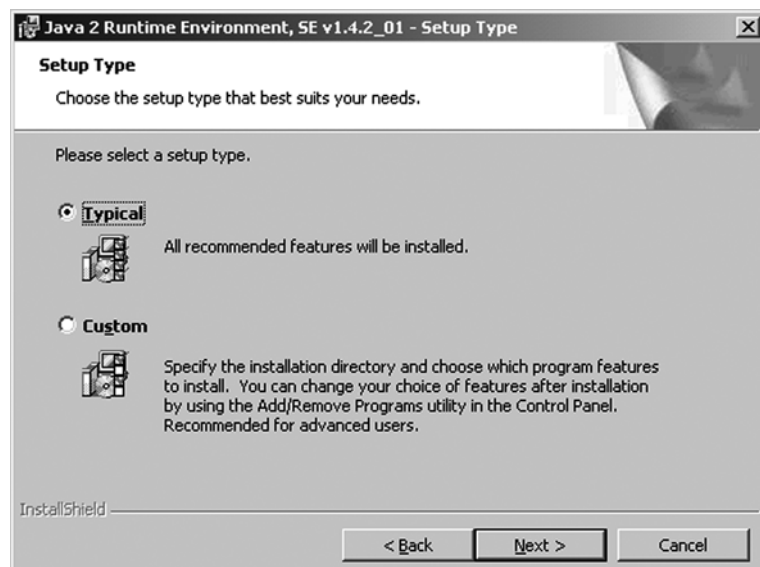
Java 2 Runtime Environment, SE v1.4.2_01 - Setup Type

Setup Type

Choose the setup type that best suits your needs.

Please select a setup type.

Typical

All recommended features will be installed.

Custom

Specify the installation directory and choose which program features to install. You can change your choice of features after installation by using the Add/Remove Programs utility in the Control Panel. Recommended for advanced users.

InstallShield

< Back

Next >

Cancel